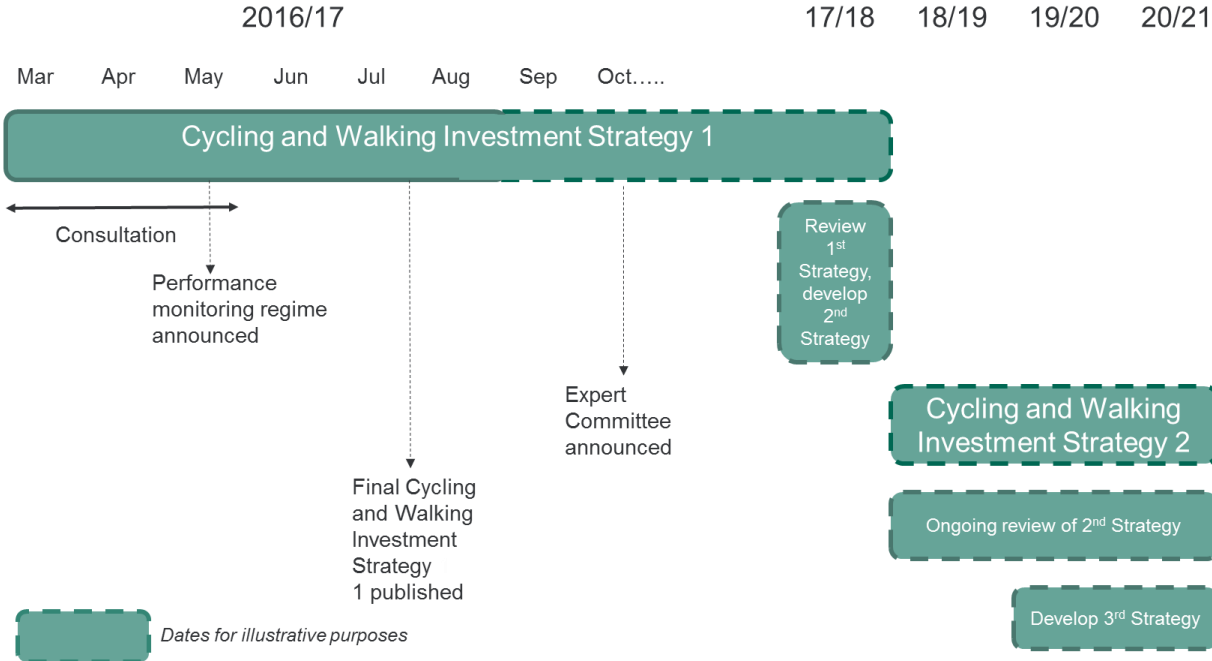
2016/17

17/18 18/19 19/20 20/21

Mar Apr May Jun Jul Aug Sep Oct…..

Cycling and Walking Investment Strategy 1

Consultation

Performance monitoring regime announced

Final Cycling and Walking Investment Strategy 1 published

Expert Committee announced

Review 1$^{st}$ Strategy, develop 2$^{nd}$ Strategy

Cycling and Walking Investment Strategy 2

Ongoing review of 2$^{nd}$ Strategy

Develop 3$^{rd}$ Strategy

Dates for illustrative purposes